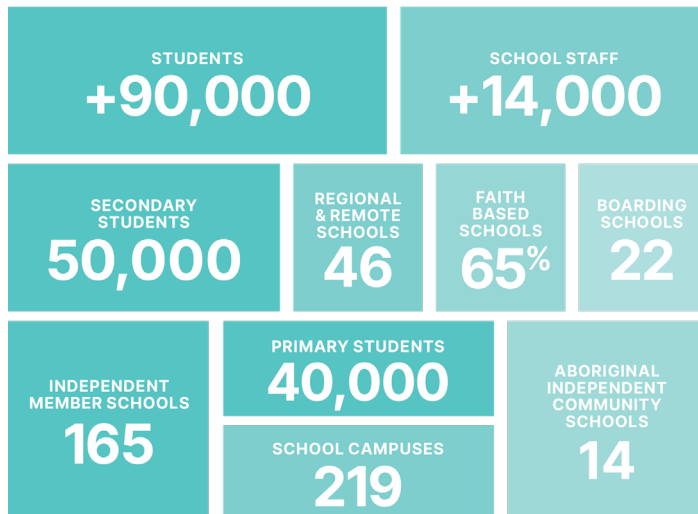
STUDENTS
+90,000

SCHOOL STAFF
+14,000

SECONDARY STUDENTS
50,000

REGIONAL & REMOTE SCHOOLS
46

FAITH BASED SCHOOLS
65%

BOARDING SCHOOLS
22

INDEPENDENT MEMBER SCHOOLS
165

PRIMARY STUDENTS
40,000

SCHOOL CAMPUSES
219

ABORIGINAL INDEPENDENT COMMUNITY SCHOOLS
14